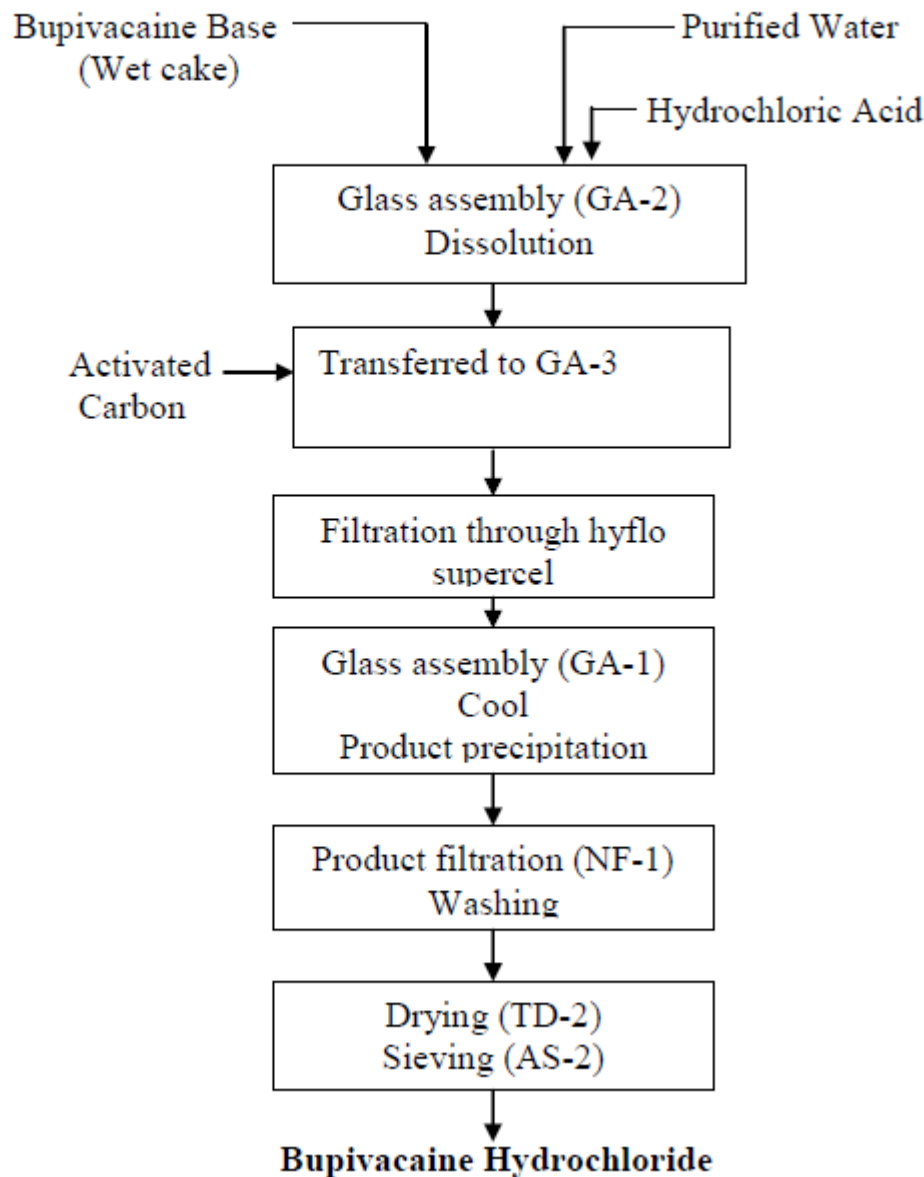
Bupivacaine Base (Wet cake)

Purified Water

Hydrochloric Acid

Glass assembly (GA-2)
Dissolution

Activated Carbon

Transferred to GA-3

Filtration through hyflo supercel

Glass assembly (GA-1)
Cool
Product precipitation

Product filtration (NF-1)
Washing

Drying (TD-2)
Sieving (AS-2)

**Bupivacaine Hydrochloride**